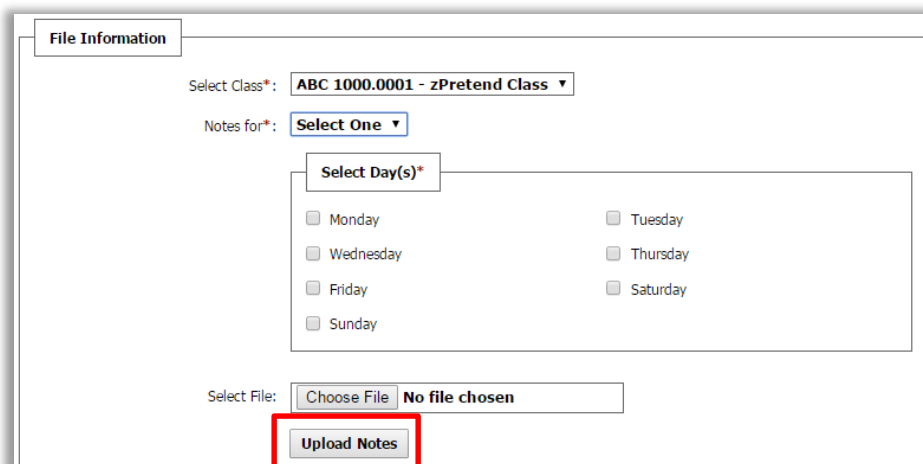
File Information

Select Class*: ABC 1000.0001 - zPretend Class ▼

Notes for*: Select One ▼

Select Day(s)*

Monday

Tuesday

Wednesday

Thursday

Friday

Saturday

Sunday

Select File: Choose File No file chosen

Upload Notes